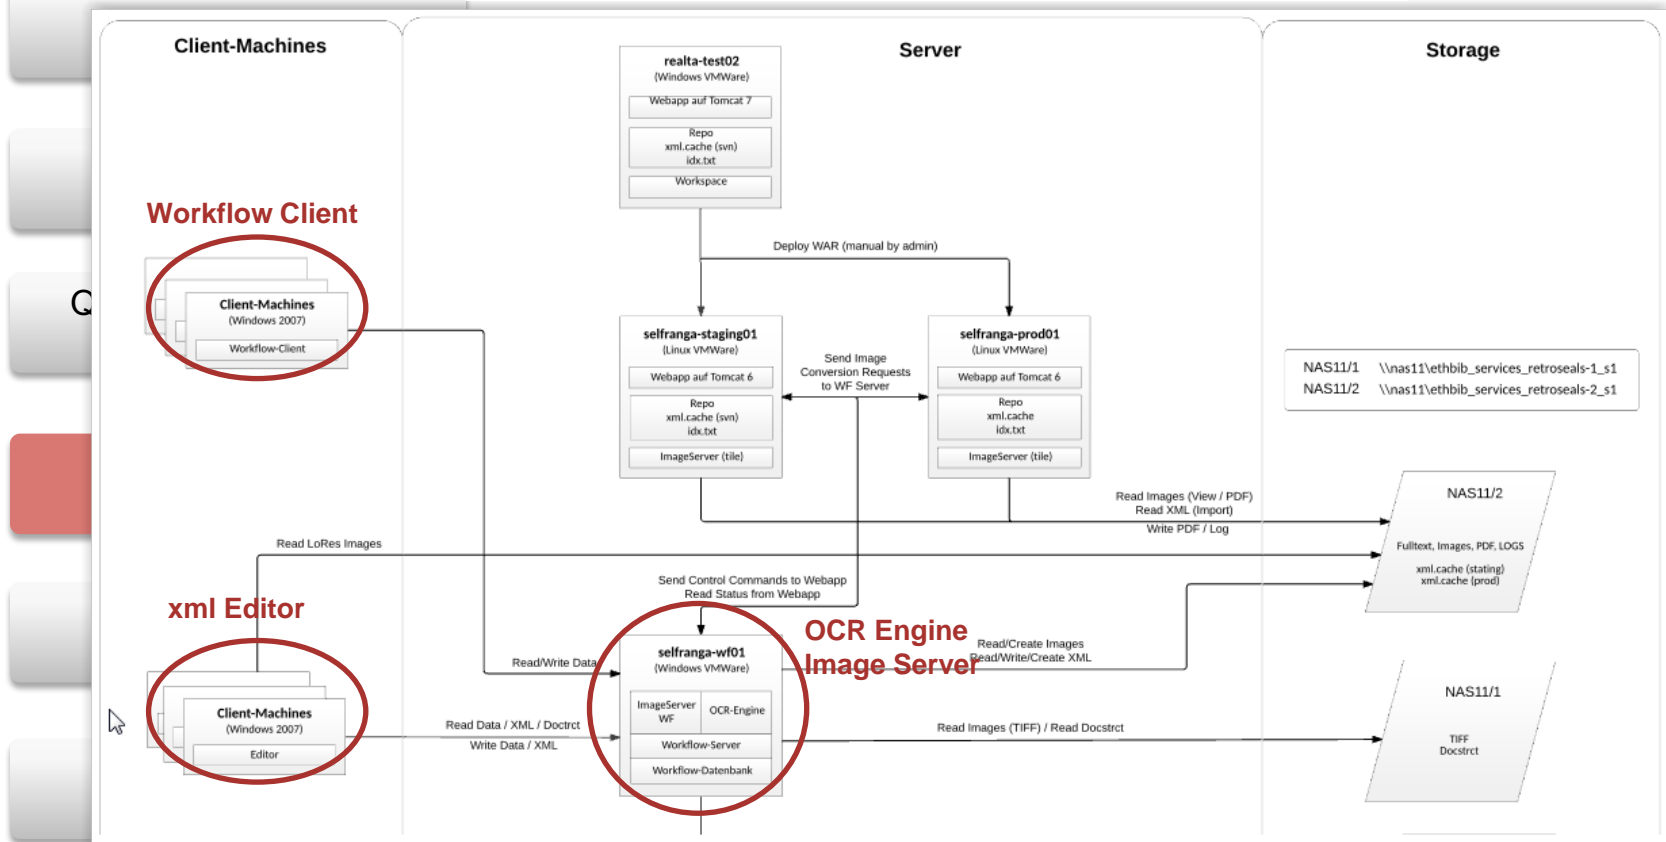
Client-Machines

Server

Storage

realta-test02
(Windows VMWare)
Webapp auf Tomcat 7
Repo
xml.cache (svn)
idx.txt
Workspace

Workflow Client

Client-Machines
(Windows 2007)
Workflow-Client

Deploy WAR (manual by admin)

selfranga-staging01
(Linux VMWare)
Webapp auf Tomcat 6
Repo
xml.cache (svn)
idx.txt
ImageServer (tile)

Send Image
Conversion Requests
to WF Server

selfranga-prod01
(Linux VMWare)
Webapp auf Tomcat 6
Repo
xml.cache
idx.txt
ImageServer (tile)

NAS11/1 \\nas11\ethbib_services_retroseals-1_s1
NAS11/2 \\nas11\ethbib_services_retroseals-2_s1

Read Images (View / PDF)
Read XML (Import)
Write PDF / Log

NAS11/2
Fulltext, Images, PDF, LOGS
xml.cache (stating)
xml.cache (prod)

Read LoRes Images

Send Control Commands to Webapp
Read Status from Webapp

xml Editor

OCR Engine
Image Server

Read/Create Images
Read/Write/Create XML

Read/Write Data

selfranga-wf01
(Windows VMWare)
ImageServer
WF
OCR-Engine
Workflow-Server
Workflow-Datenbank

Client-Machines
(Windows 2007)
Editor

Read Data / XML / Doctrct
Write Data / XML

Read Images (TIFF) / Read Docstrct

NAS11/1
TIFF
Docstrct